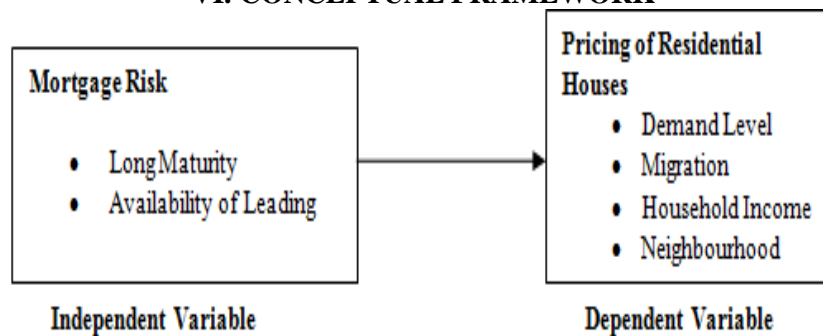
VI. CONCEPTUAL FRAMEWORK

Mortgage Risk

- Long Maturity
- Availability of Leading

Pricing of Residential Houses

- Demand Level
- Migration
- Household Income
- Neighbourhood

Independent Variable

Dependent Variable